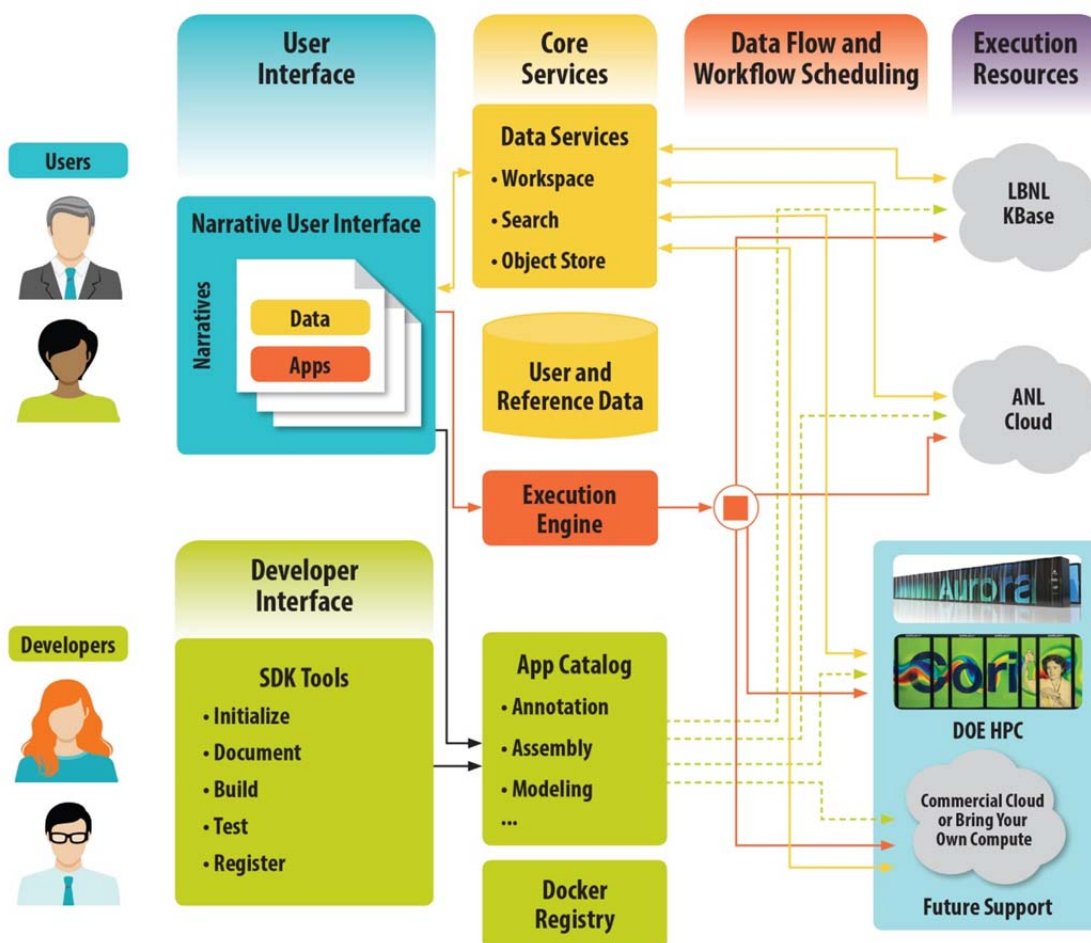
User Interface

Core Services

Data Flow and Workflow Scheduling

Execution Resources

Users

Narrative User Interface

Narratives

Data

Apps

Data Services
• Workspace
• Search
• Object Store

User and Reference Data

Execution Engine

LBNL KBase

ANL Cloud

Developer Interface

Developers

SDK Tools
• Initialize
• Document
• Build
• Test
• Register

App Catalog
• Annotation
• Assembly
• Modeling
...

Docker Registry

Aurora

Cori

DOE HPC

Commercial Cloud or Bring Your Own Compute

Future Support